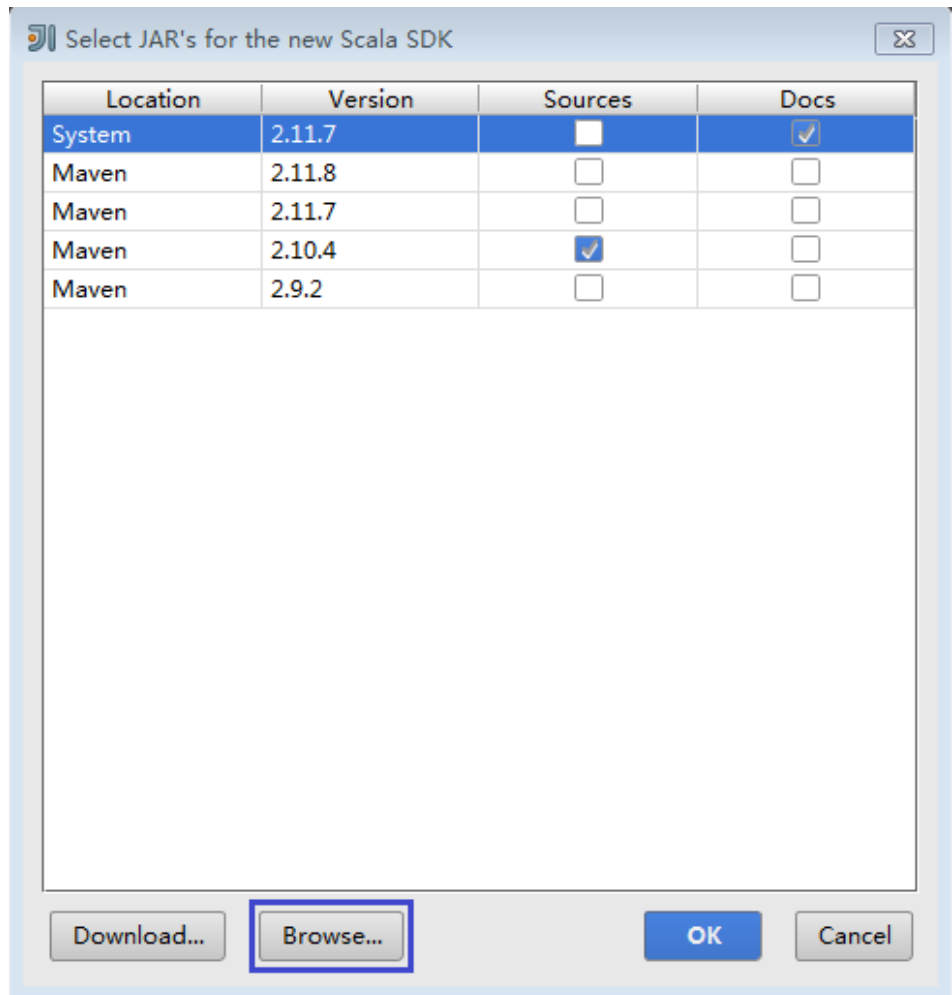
Select JAR's for the new Scala SDK

| Location | Version | Sources | Docs |
|---|---|---|---|
| System | 2.11.7 | ☐ | ☑ |
| Maven | 2.11.8 | ☐ | ☐ |
| Maven | 2.11.7 | ☐ | ☐ |
| Maven | 2.10.4 | ☑ | ☐ |
| Maven | 2.9.2 | ☐ | ☐ |

Download... Browse... OK Cancel